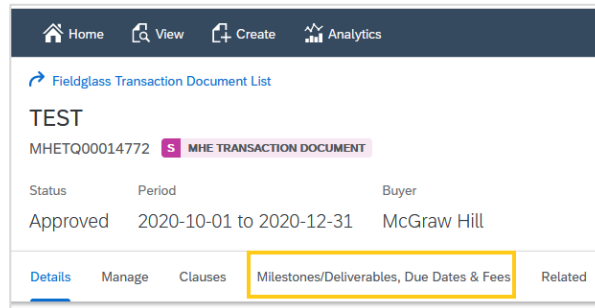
Home View Create Analytics

Fieldglass Transaction Document List

TEST

MHETQ00014772 S MHE TRANSACTION DOCUMENT

Status
Approved

Period
2020-10-01 to 2020-12-31

Buyer
McGraw Hill

Details Manage Clauses Milestones/Deliverables, Due Dates & Fees Related